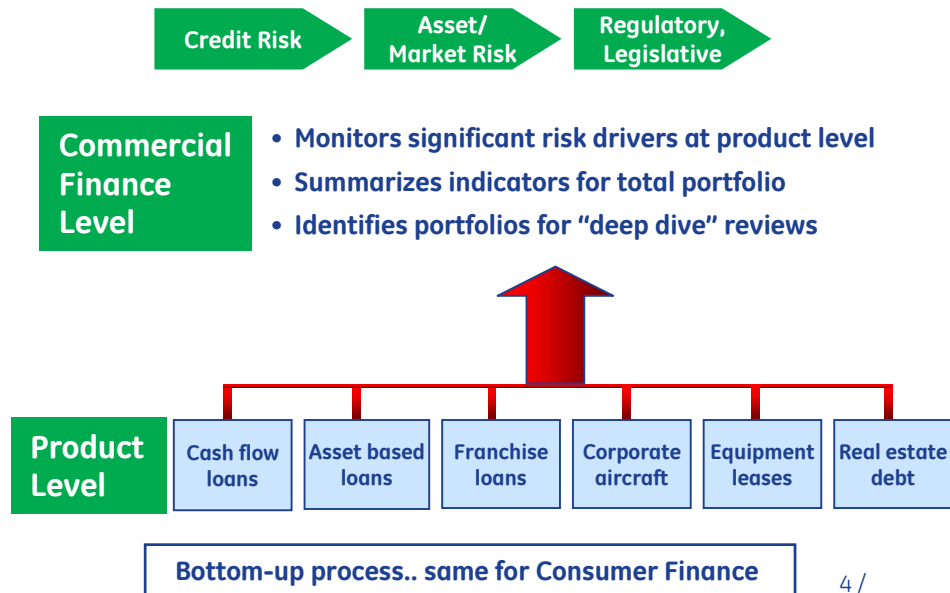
Credit Risk

Asset/ Market Risk

Regulatory, Legislative

Commercial Finance Level

• Monitors significant risk drivers at product level
• Summarizes indicators for total portfolio
• Identifies portfolios for "deep dive" reviews

Product Level

Cash flow loans

Asset based loans

Franchise loans

Corporate aircraft

Equipment leases

Real estate debt

Bottom-up process.. same for Consumer Finance

4 /